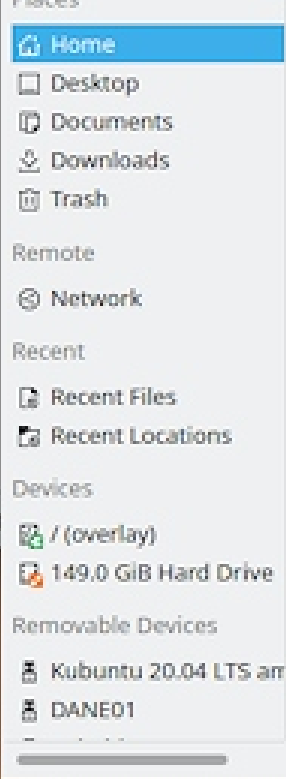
Places

Home

Desktop

Documents

Downloads

Trash

Remote

Network

Recent

Recent Files

Recent Locations

Devices

/ (overlay)

149.0 GiB Hard Drive

Removable Devices

Kubuntu 20.04 LTS am

DANE01